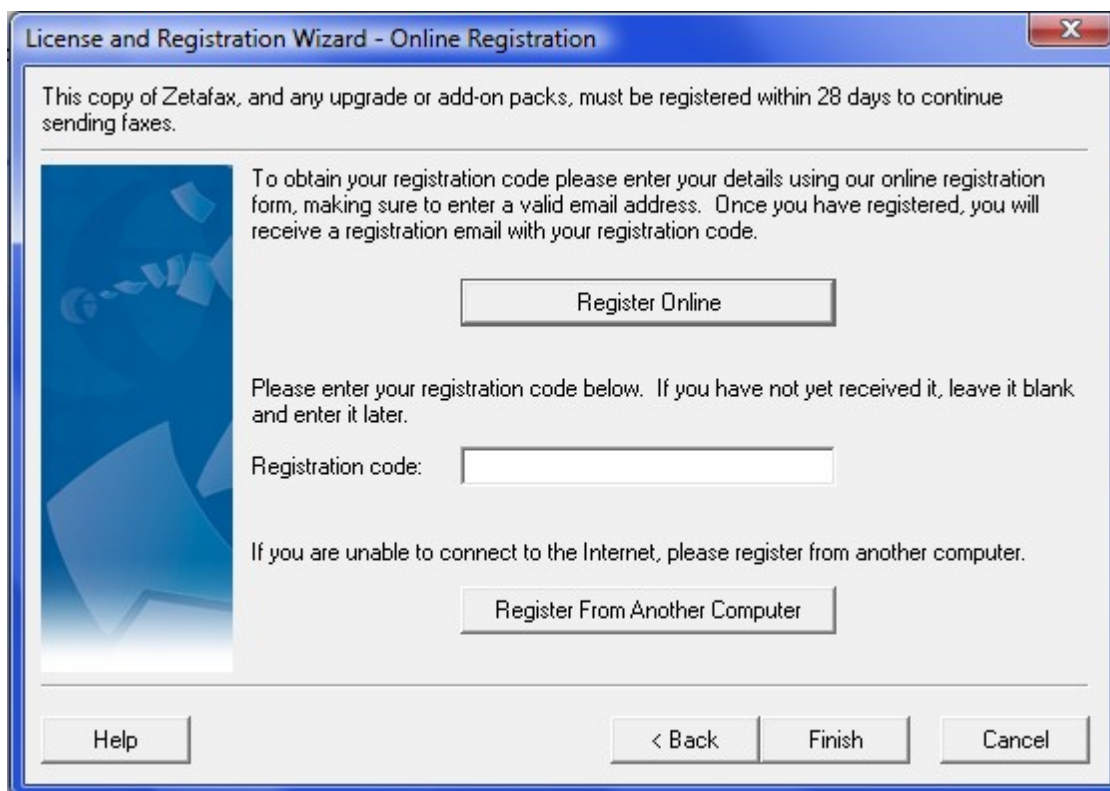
License and Registration Wizard - Online Registration

This copy of Zetafax, and any upgrade or add-on packs, must be registered within 28 days to continue sending faxes.

To obtain your registration code please enter your details using our online registration form, making sure to enter a valid email address. Once you have registered, you will receive a registration email with your registration code.

Register Online

Please enter your registration code below. If you have not yet received it, leave it blank and enter it later.

Registration code:

If you are unable to connect to the Internet, please register from another computer.

Register From Another Computer

Help

< Back

Finish

Cancel